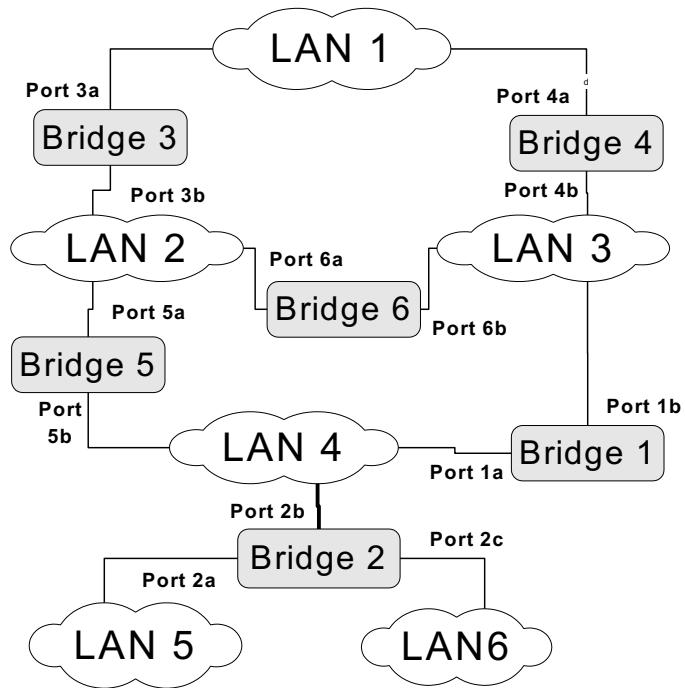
LAN 1

Port 3a

Bridge 3

Port 4a

Bridge 4

Port 3b

Port 4b

LAN 2

Port 6a

LAN 3

Port 5a

Bridge 6

Port 6b

Bridge 5

Port 5b

Port 1b

LAN 4

Bridge 1

Port 1a

Port 2b

Bridge 2

Port 2c

Port 2a

LAN 5

LAN6